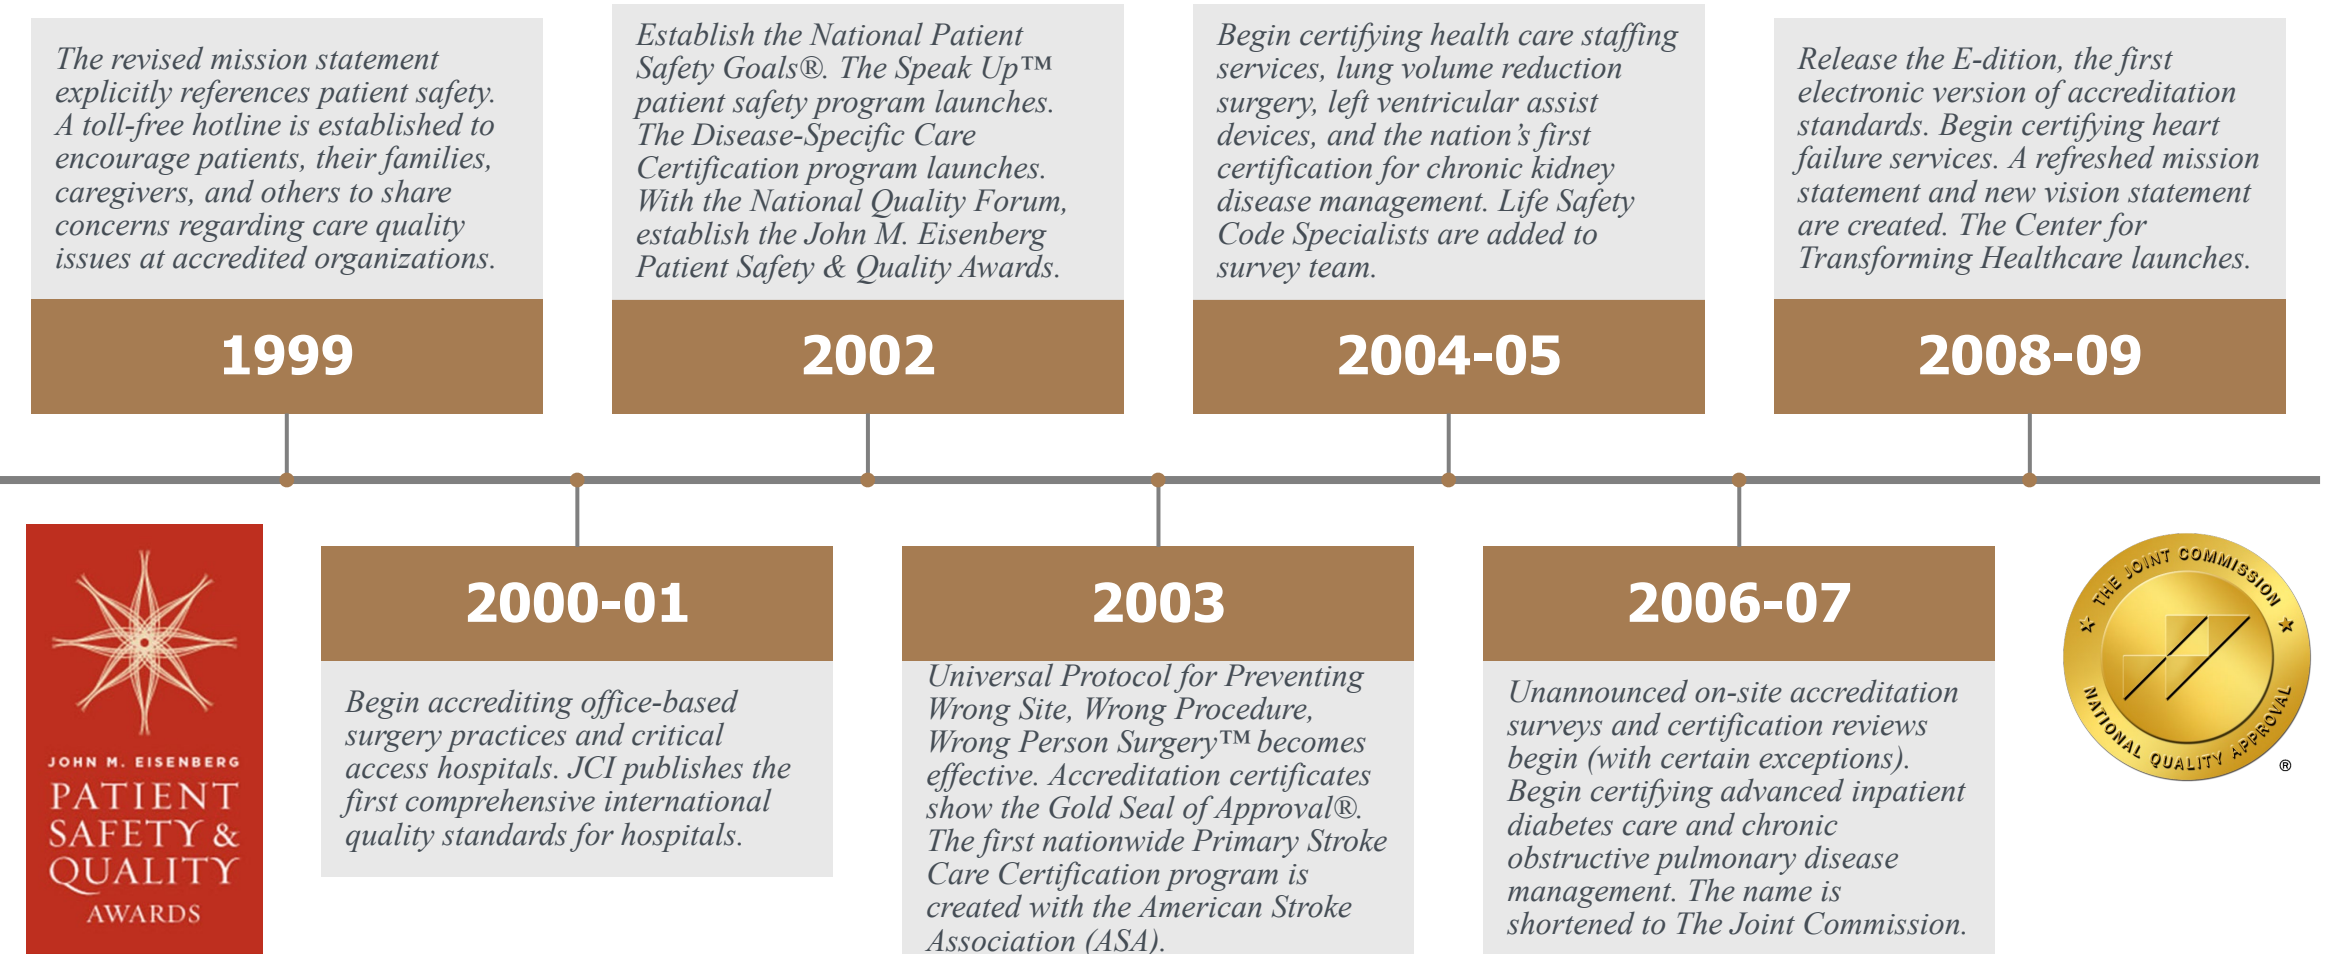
The revised mission statement explicitly references patient safety. A toll-free hotline is established to encourage patients, their families, caregivers, and others to share concerns regarding care quality issues at accredited organizations.

1999

Establish the National Patient Safety Goals®. The Speak Up™ patient safety program launches. The Disease-Specific Care Certification program launches. With the National Quality Forum, establish the John M. Eisenberg Patient Safety & Quality Awards.

2002

Begin certifying health care staffing services, lung volume reduction surgery, left ventricular assist devices, and the nation's first certification for chronic kidney disease management. Life Safety Code Specialists are added to survey team.

2004-05

Release the E-dition, the first electronic version of accreditation standards. Begin certifying heart failure services. A refreshed mission statement and new vision statement are created. The Center for Transforming Healthcare launches.

2008-09

JOHN M. EISENBERG PATIENT SAFETY & QUALITY AWARDS

2000-01

Begin accrediting office-based surgery practices and critical access hospitals. JCI publishes the first comprehensive international quality standards for hospitals.

2003

Universal Protocol for Preventing Wrong Site, Wrong Procedure, Wrong Person Surgery™ becomes effective. Accreditation certificates show the Gold Seal of Approval®. The first nationwide Primary Stroke Care Certification program is created with the American Stroke Association (ASA).

2006-07

Unannounced on-site accreditation surveys and certification reviews begin (with certain exceptions). Begin certifying advanced inpatient diabetes care and chronic obstructive pulmonary disease management. The name is shortened to The Joint Commission.

THE JOINT COMMISSION ★ NATIONAL QUALITY APPROVAL ★ ®